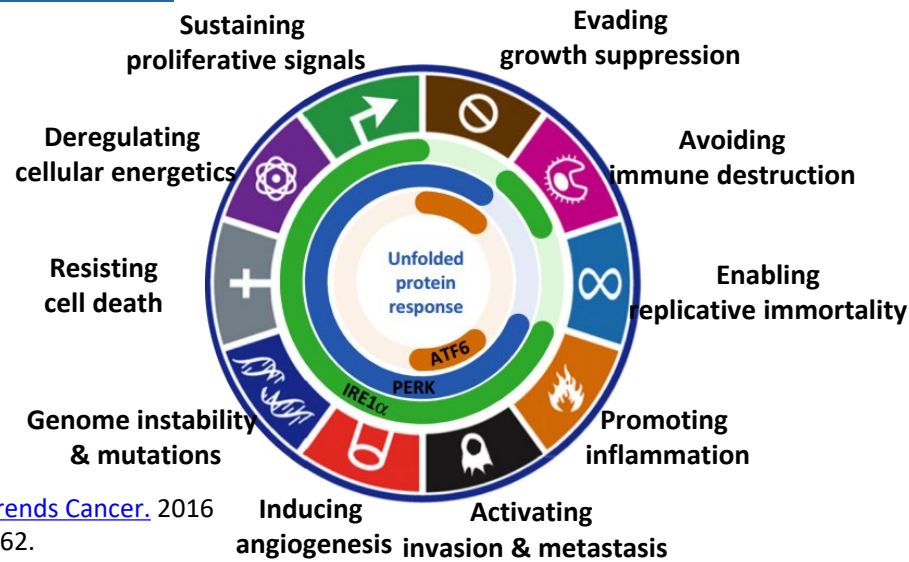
Sustaining proliferative signals

Evading growth suppression

Deregulating cellular energetics

Avoiding immune destruction

Resisting cell death

Unfolded protein response

Enabling replicative immortality

ATF6

PERK

IRE1$\alpha$

Genome instability & mutations

Promoting inflammation

rends Cancer. 2016
62.

Inducing angiogenesis

Activating invasion & metastasis